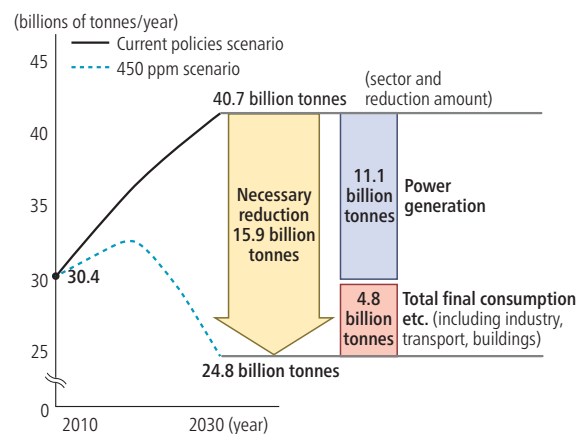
(billions of tonnes/year)

Current policies scenario

450 ppm scenario

45
40
35
30
25
0

2010
2030 (year)

30.4

40.7 billion tonnes

(sector and reduction amount)

Necessary reduction 15.9 billion tonnes

11.1 billion tonnes

Power generation

4.8 billion tonnes

Total final consumption etc. (including industry, transport, buildings)

24.8 billion tonnes